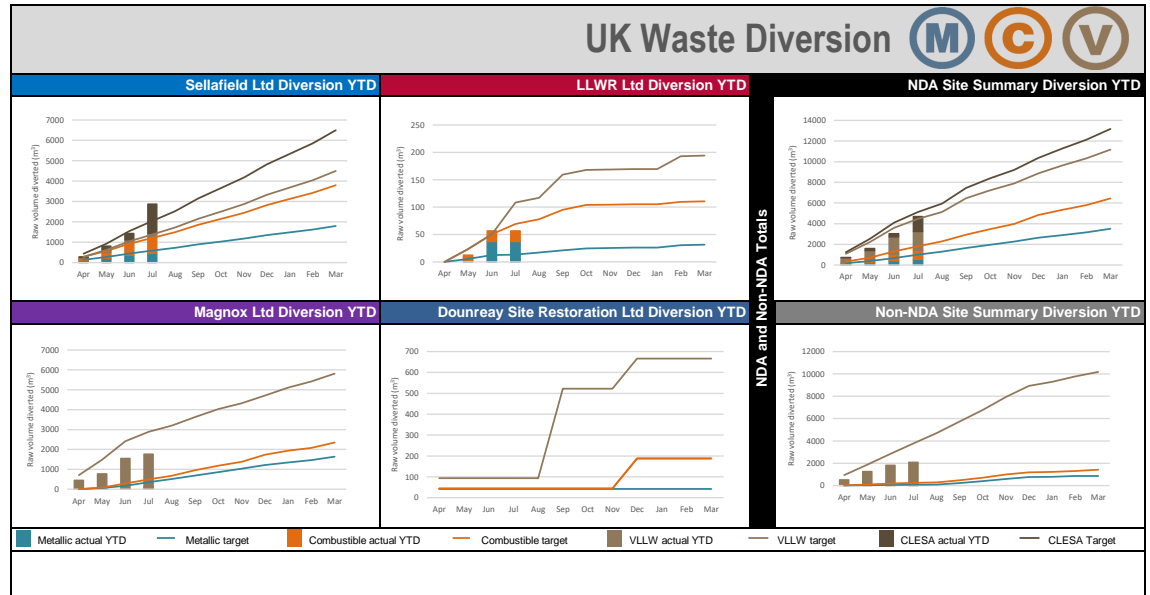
UK Waste Diversion

M C V

Sellafield Ltd Diversion YTD

7000
6000
5000
4000
3000
2000
1000
0

Raw volume diverted (m³)

Apr May Jun Jul Aug Sep Oct Nov Dec Jan Feb Mar

LLWR Ltd Diversion YTD

250
200
150
100
50
0

Raw volume diverted (m³)

Apr May Jun Jul Aug Sep Oct Nov Dec Jan Feb Mar

NDA Site Summary Diversion YTD

14000
12000
10000
8000
6000
4000
2000
0

Raw volume diverted (m³)

Apr May Jun Jul Aug Sep Oct Nov Dec Jan Feb Mar

NDA and Non-NDA Totals

Magnox Ltd Diversion YTD

7000
6000
5000
4000
3000
2000
1000
0

Raw volume diverted (m³)

Apr May Jun Jul Aug Sep Oct Nov Dec Jan Feb Mar

Dounreay Site Restoration Ltd Diversion YTD

700
600
500
400
300
200
100
0

Raw volume diverted (m³)

Apr May Jun Jul Aug Sep Oct Nov Dec Jan Feb Mar

Non-NDA Site Summary Diversion YTD

12000
10000
8000
6000
4000
2000
0

Raw volume diverted (m³)

Apr May Jun Jul Aug Sep Oct Nov Dec Jan Feb Mar

Metallic actual YTD
Metallic target
Combustible actual YTD
Combustible target
VLLW actual YTD
VLLW target
CLESA actual YTD
CLESA Target